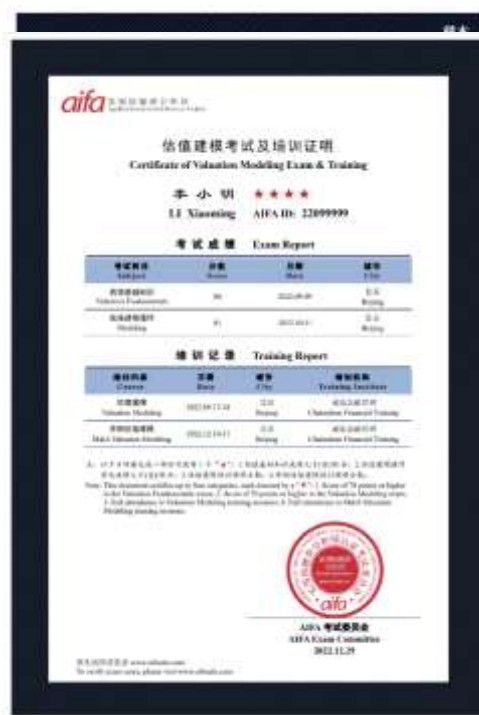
aifa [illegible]

估值建模考试及培训证明
Certificate of Valuation Modeling Exam & Training

李小明 ★★★★
LI Xiaoming AIFA ID: 22099999

考试成绩 Exam Report

| 考试科目 Subject | 分数 Score | 日期 Date | 城市 City |
|---|---|---|---|
| 估值基础知识 Valuation Fundamentals | 90 | 2022-09-09 | 北京 Beijing |
| 估值建模操作 Modeling | 81 | 2022-10-11 | 北京 Beijing |

培训记录 Training Report

| 培训科目 Course | 日期 Date | 城市 City | 培训机构 Training Institute |
|---|---|---|---|
| 估值建模 Valuation Modeling | 2022-09-17-18 | 北京 Beijing | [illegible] Chinastone Financial Training |
| 并购估值建模 M&A Valuation Modeling | 2022-10-14-15 | 北京 Beijing | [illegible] Chinastone Financial Training |

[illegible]

Note: This document certifies up to four categories, each denoted by a "★": 1. Score of 70 points or higher in the Valuation Fundamentals exam; 2. Score of 70 points or higher in the Valuation Modeling exam; 3. Full attendance in Valuation Modeling training sessions; 4. Full attendance in M&A Valuation Modeling training sessions.

aifa

AIFA 考试委员会
AIFA Exam Committee
2022.11.29

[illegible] www.aifaedu.com
To verify exam data, please visit www.aifaedu.com